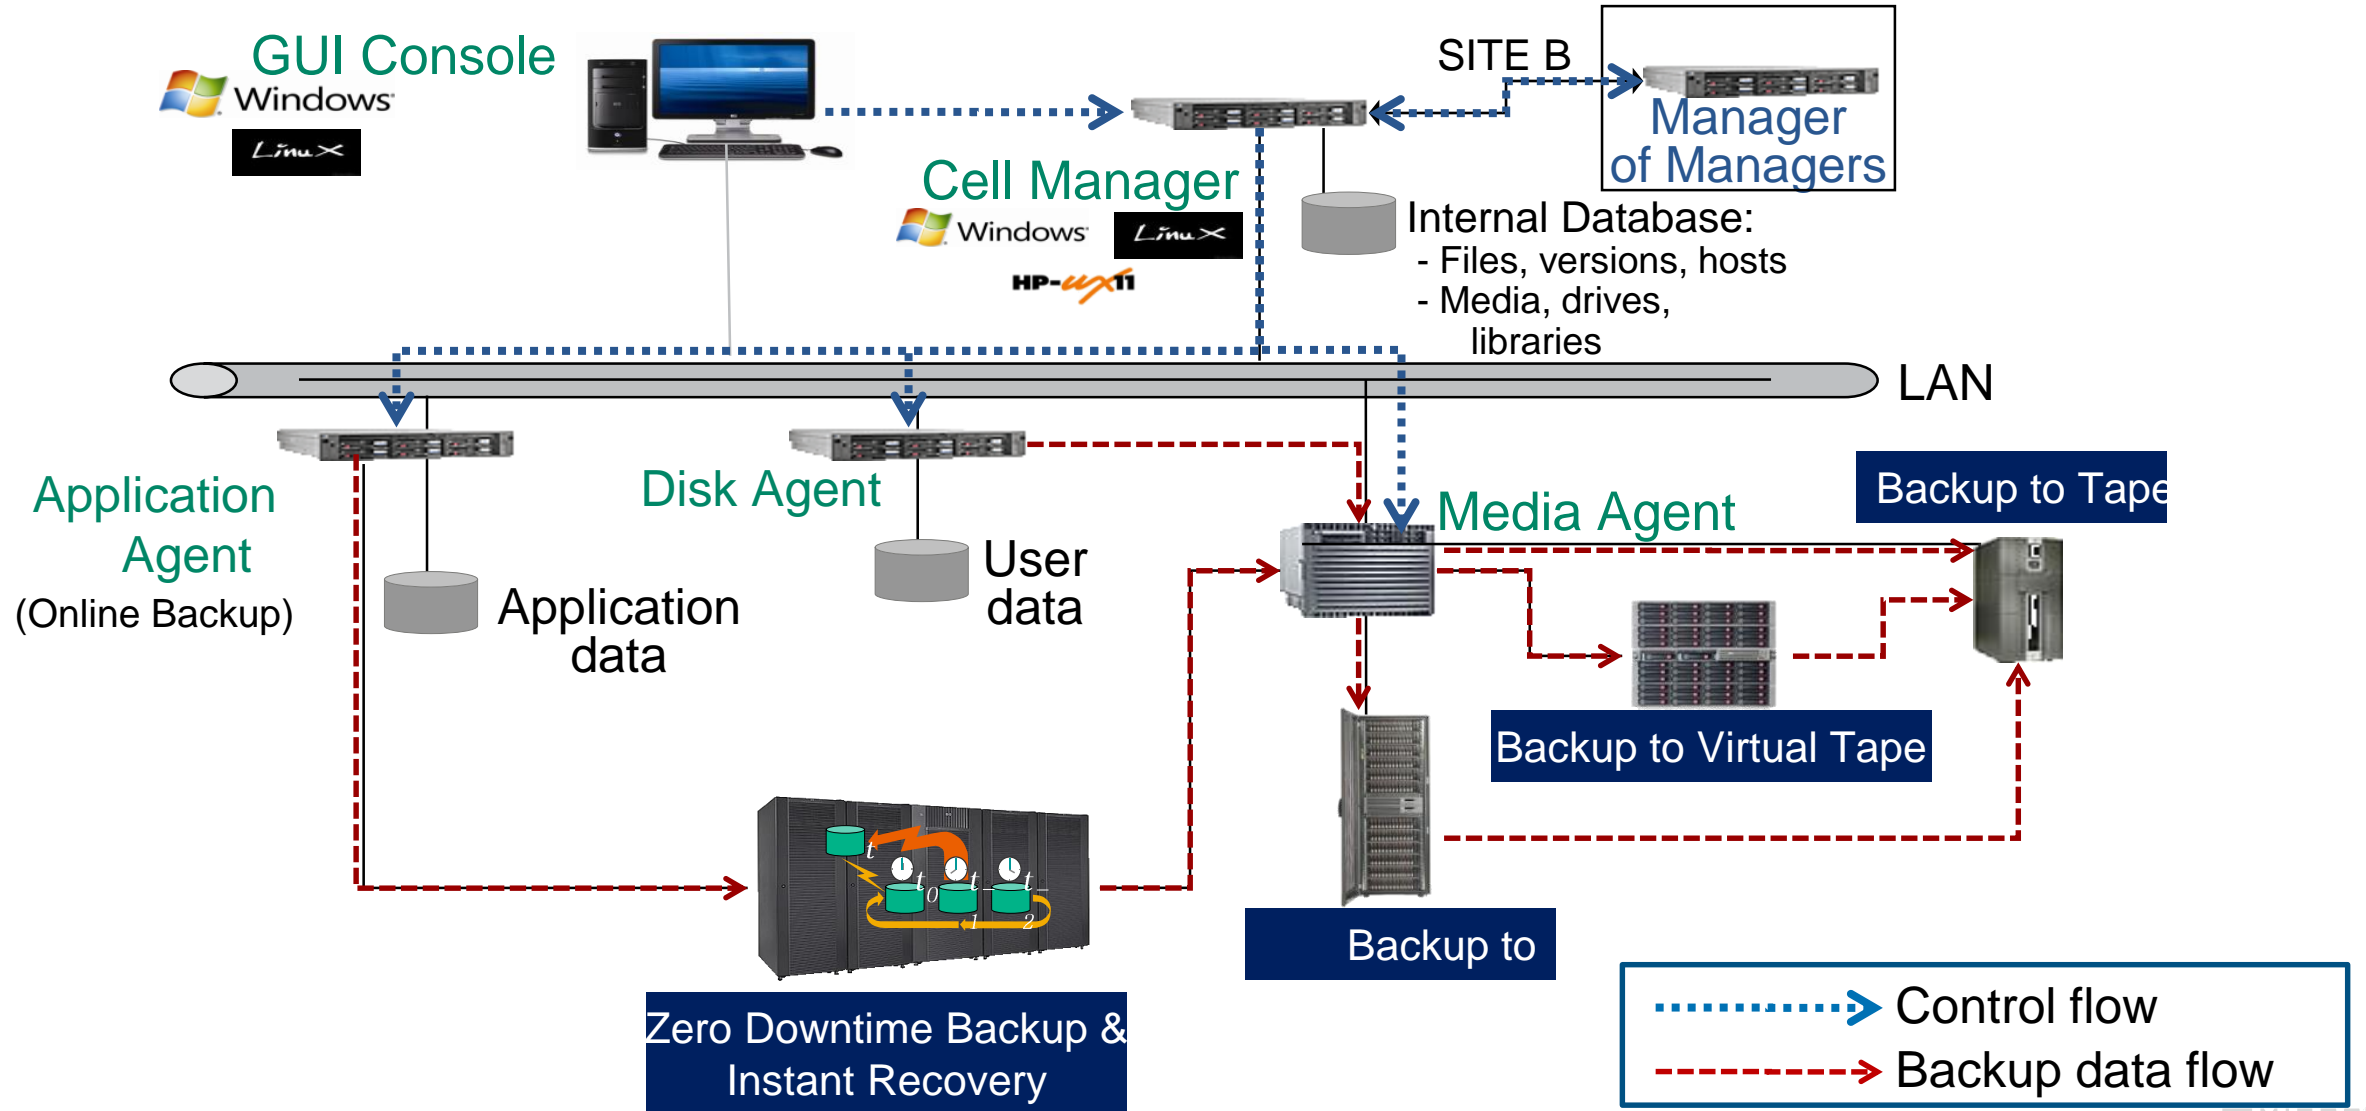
GUI Console
Windows
Linux

SITE B

Manager of Managers

Cell Manager
Windows
Linux
HP-ux11

Internal Database:
- Files, versions, hosts
- Media, drives, libraries

LAN

Application Agent
(Online Backup)

Application data

Disk Agent

User data

Media Agent

Backup to Tape

Backup to Virtual Tape

Backup to

$t$ $t_0$ $t_1$ $t_2$

Zero Downtime Backup & Instant Recovery

Control flow
Backup data flow